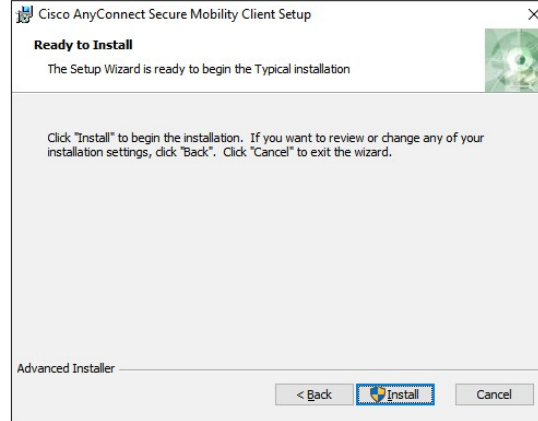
Cisco AnyConnect Secure Mobility Client Setup

Ready to Install

The Setup Wizard is ready to begin the Typical installation

Click "Install" to begin the installation. If you want to review or change any of your installation settings, click "Back". Click "Cancel" to exit the wizard.

Advanced Installer

< Back

Install

Cancel